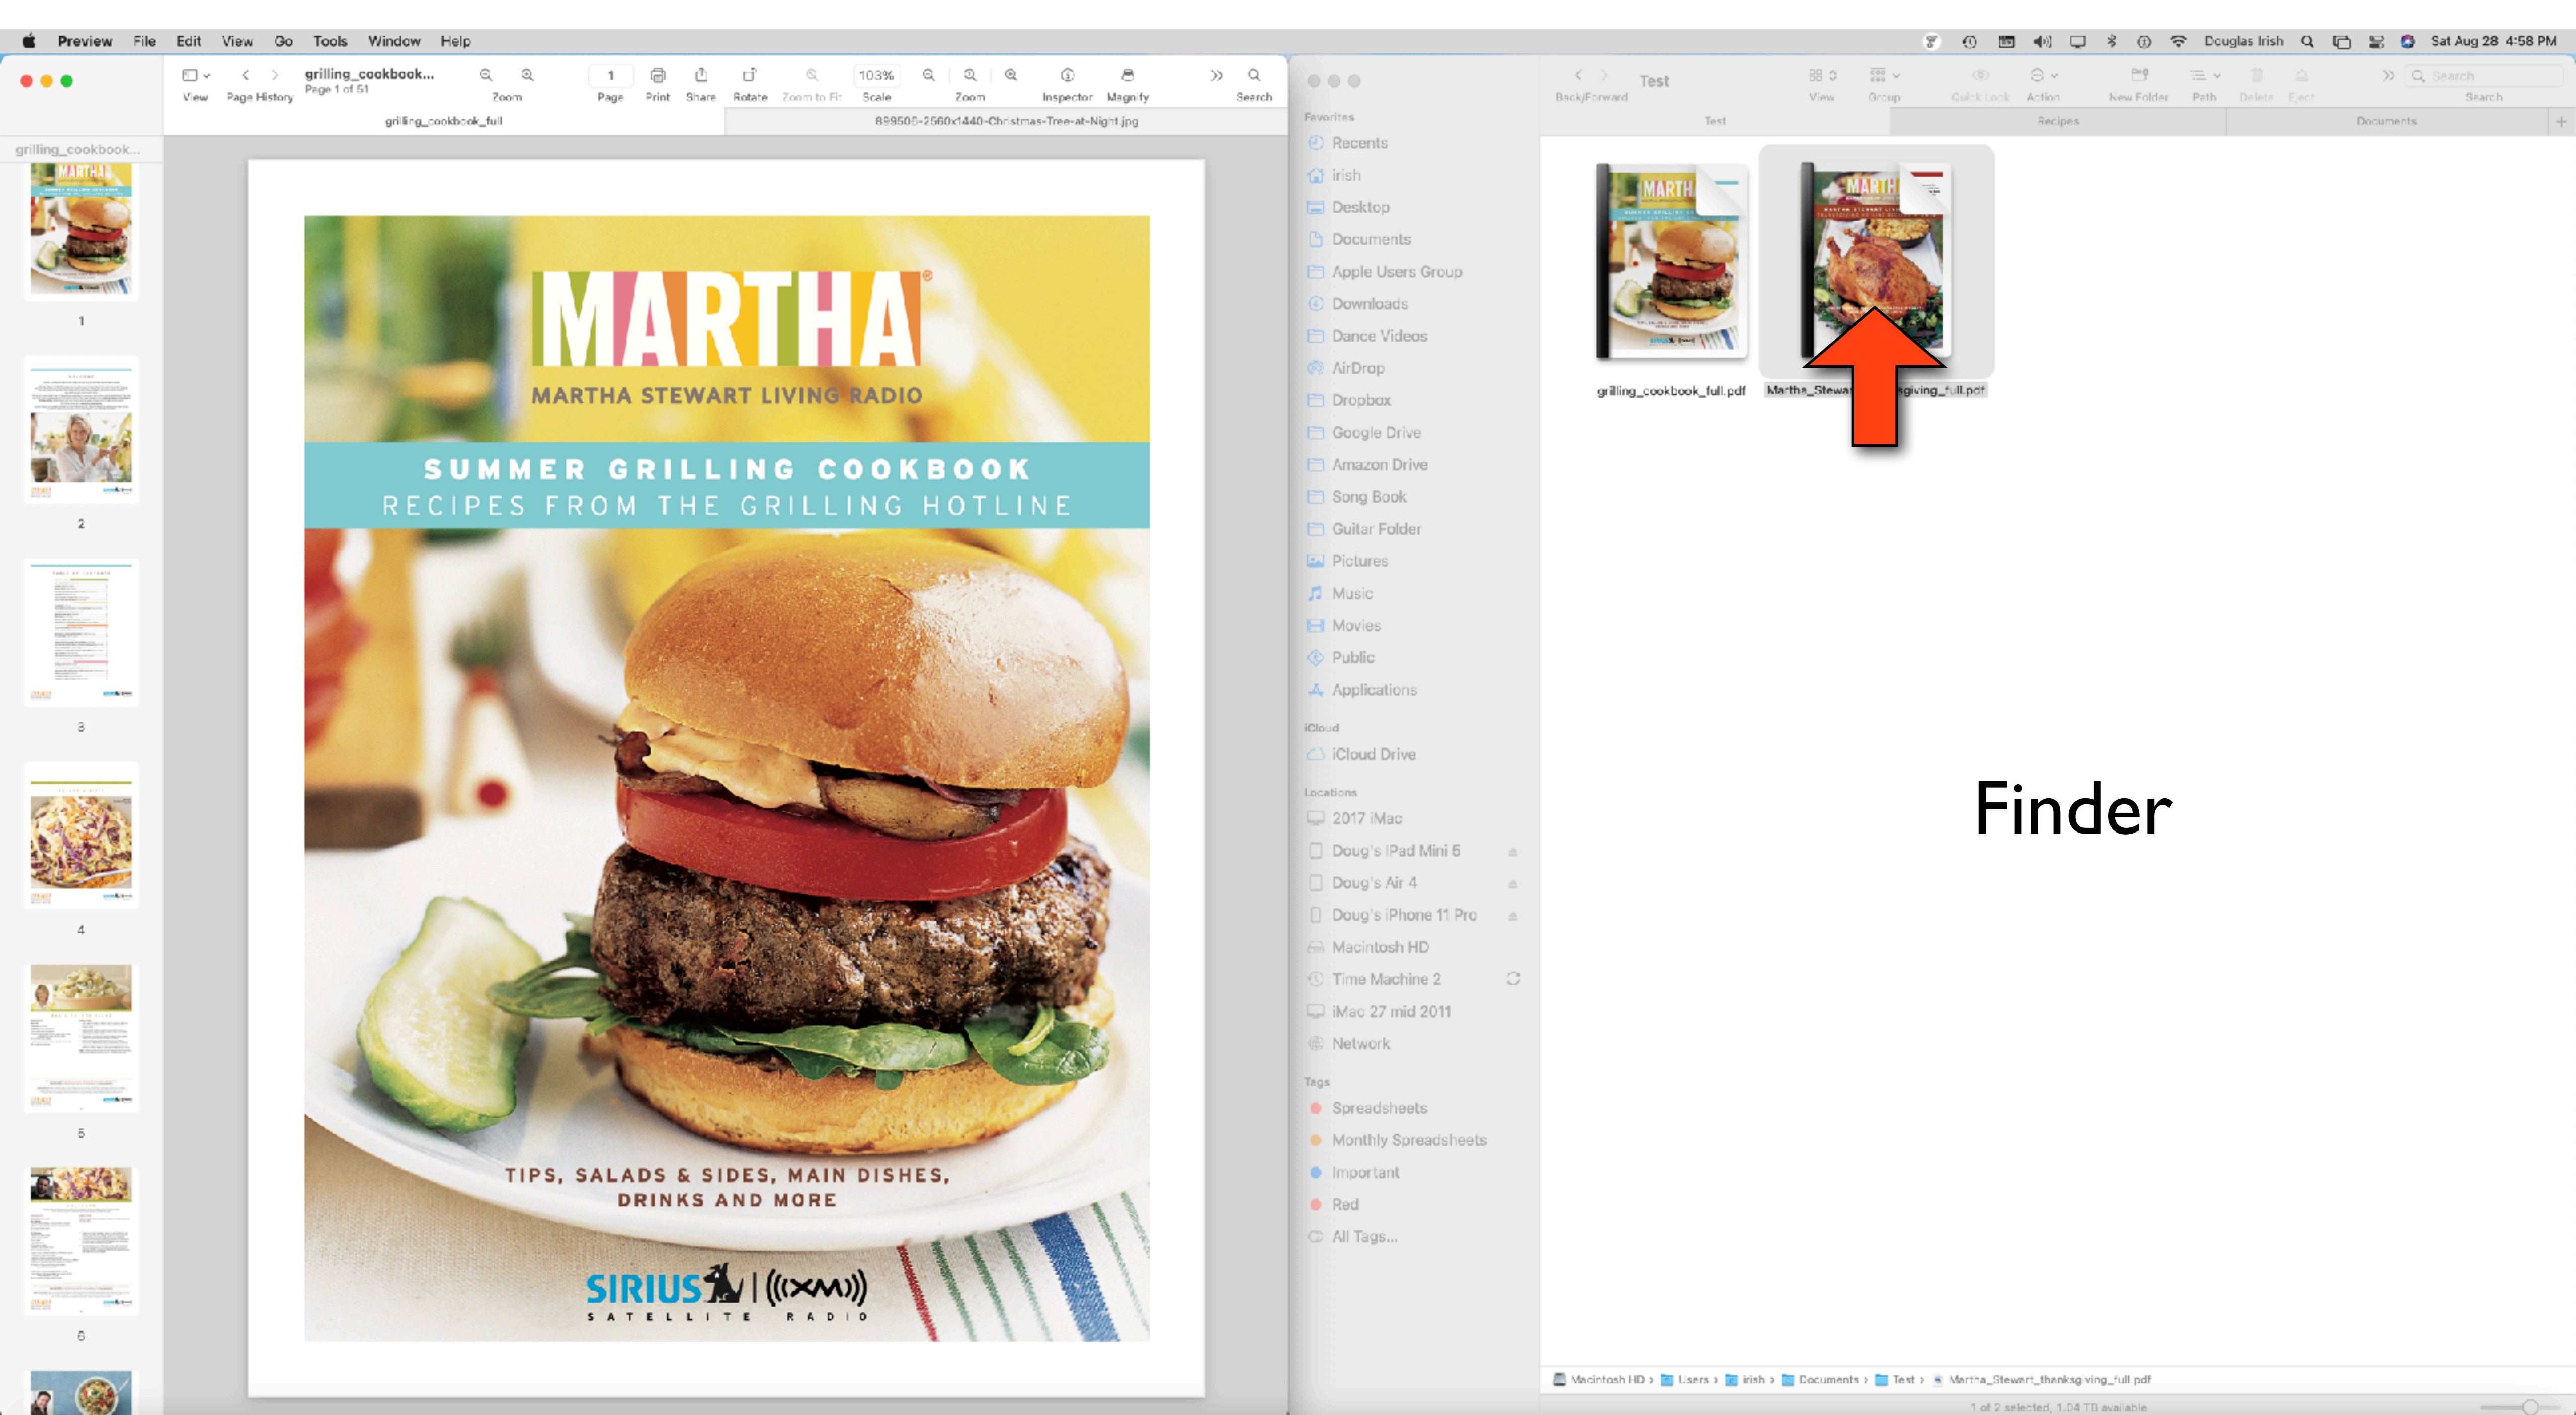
Preview File Edit View Go Tools Window Help

Douglas Irish Sat Aug 28 4:58 PM

View Page History grilling_cookbook... Page 1 of 51 Zoom 1 Page Print Share Rotate Zoom to Fit 103% Scale Zoom Inspector Magnify Search

grilling_cookbook_full 899505-2560x1440-Christmas-Tree-at-Night.jpg

grilling_cookbook...

1
2
3
4
5
6

MARTHA
MARTHA STEWART LIVING RADIO
SUMMER GRILLING COOKBOOK
RECIPES FROM THE GRILLING HOTLINE
TIPS, SALADS & SIDES, MAIN DISHES, DRINKS AND MORE
SIRIUS | ((XM))
SATELLITE RADIO

Back/Forward Test View Group Quick Look Action New Folder Path Delete Eject Search

Test Recipes Documents

Favorites
Recents
irish
Desktop
Documents
Apple Users Group
Downloads
Dance Videos
AirDrop
Dropbox
Google Drive
Amazon Drive
Song Book
Guitar Folder
Pictures
Music
Movies
Public
Applications
iCloud
iCloud Drive
Locations
2017 iMac
Doug's iPad Mini 5
Doug's Air 4
Doug's iPhone 11 Pro
Macintosh HD
Time Machine 2
iMac 27 mid 2011
Network
Tags
Spreadsheets
Monthly Spreadsheets
Important
Red
All Tags...

grilling_cookbook_full.pdf
Martha_Stewa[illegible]giving_full.pdf

Finder

Macintosh HD › Users › irish › Documents › Test › Martha_Stewart_thanksgiving_full.pdf

1 of 2 selected, 1.04 TB available